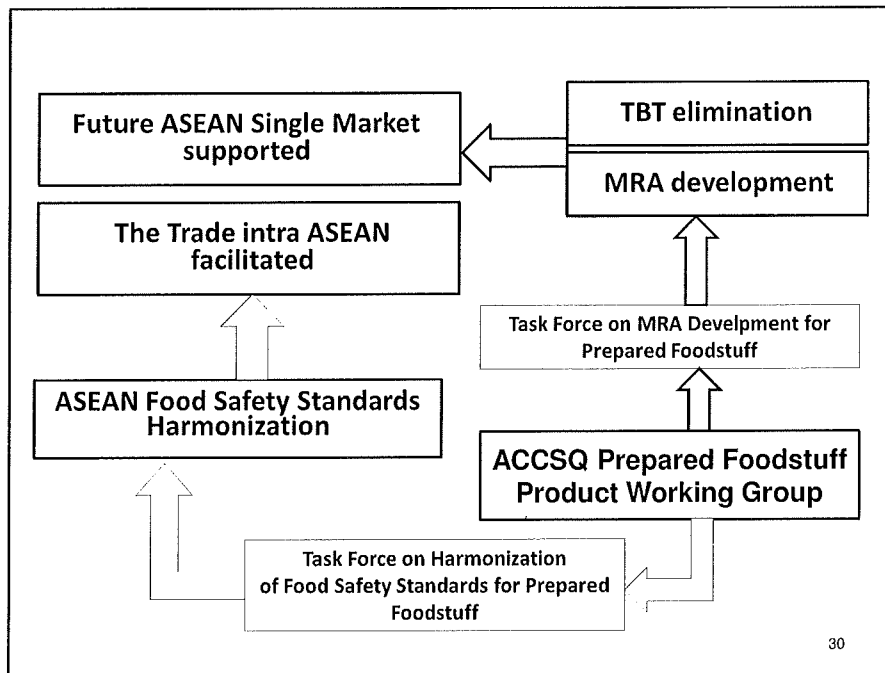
Future ASEAN Single Market supported

TBT elimination

MRA development

The Trade intra ASEAN facilitated

Task Force on MRA Develpment for Prepared Foodstuff

ASEAN Food Safety Standards Harmonization

ACCSQ Prepared Foodstuff Product Working Group

Task Force on Harmonization of Food Safety Standards for Prepared Foodstuff

30